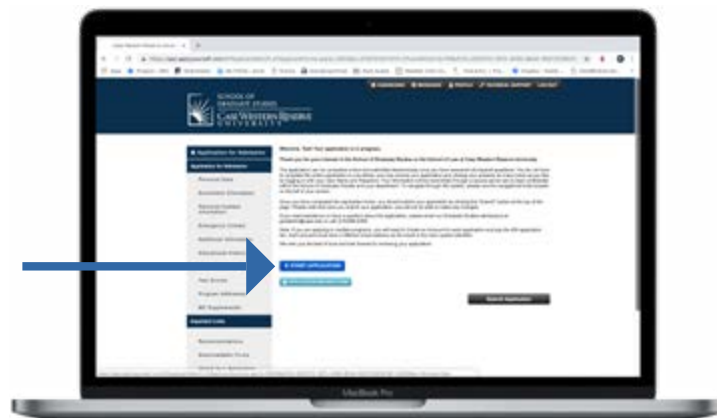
SCHOOL OF GRADUATE STUDIES
CASE WESTERN RESERVE UNIVERSITY

Welcome. Your application is in progress.

Thank you for your interest in the School of Graduate Studies at the School of Law at Case Western Reserve University.

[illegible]

PRINT APPLICATION

Submit Application

MacBook Pro